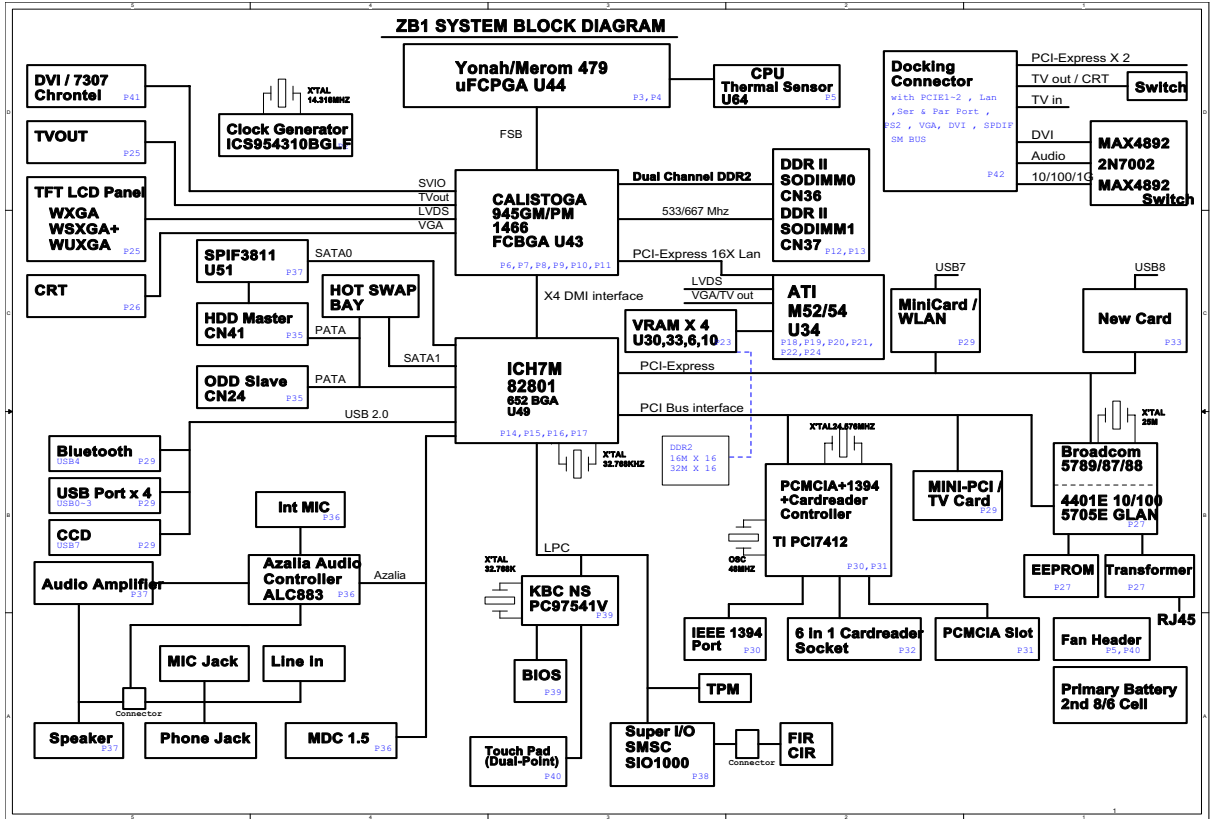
ZB1 SYSTEM BLOCK DIAGRAM

Yonah/Merom 479
uFCPGA U44
P3,P4

CPU
Thermal Sensor
U64
P5

Docking Connector
with PCIE1-2 , Lan ,Ser & Par Port , PS2 , VGA, DVI , SPDIF SM BUS
P42

PCI-Express X 2
TV out / CRT
TV in
Switch
DVI
Audio
10/100/1G
MAX4892
2N7002
MAX4892
Switch

DVI / 7307
Chrontel
P41

XTAL
14.318MHZ

Clock Generator
ICS954310BGLF

TVOUT
P25

TFT LCD Panel
WXGA
WSXGA+
WUXGA
P25

CRT
P26

FSB
SVIO
TVout
LVDS
VGA

CALISTOGA
945GM/PM
1466
FCBGA U43
P6,P7,P8,P9,P10,P11

Dual Channel DDR2
533/667 Mhz

DDR II
SODIMM0
CN36
DDR II
SODIMM1
CN37
P12,P13

PCI-Express 16X Lan

SPIF3811
U51
P37
SATA0

HDD Master
CN41
P35

HOT SWAP
BAY

PATA
SATA1
X4 DMI interface

LVDS
VGA/TV out

ATI
M52/54
U34
P18,P19,P20,P21,P22,P24

VRAM X 4
U30,33,6,10
P23

USB7
MiniCard /
WLAN
P29

USB8
New Card
P33

ODD Slave
CN24
P35
PATA

ICH7M
82801
652 BGA
U49
P14,P15,P16,P17

PCI-Express
PCI Bus interface
USB 2.0

Bluetooth
USB4
P29

USB Port x 4
USB0-3
P29

CCD
USB7
P29

XTAL
32.768KHZ

DDR2
16M X 16
32M X 16

XTAL24.576MHZ

PCMCIA+1394
+Cardreader
Controller
TI PCI7412
P30,P31

OSC
48MHZ

MINI-PCI /
TV Card
P29

XTAL
25M

Broadcom
5789/87/88
4401E 10/100
5705E GLAN
P27

EEPROM
P27

Transformer
P27

RJ45

Int MIC
P36

Audio Amplifier
P37

Azalia Audio
Controller
ALC883
P36

Azalia
LPC

XTAL
32.768K

KBC NS
PC97541V
P39

BIOS
P39

IEEE 1394
Port
P30

6 in 1 Cardreader
Socket
P32

PCMCIA Slot
P31

Fan Header
P5,P40

Primary Battery
2nd 8/6 Cell

MIC Jack
Line in
Connector

Speaker
P37

Phone Jack

MDC 1.5
P36

TPM

Touch Pad
(Dual-Point)
P40

Super I/O
SMSC
SIO1000
P38

Connector

FIR
CIR